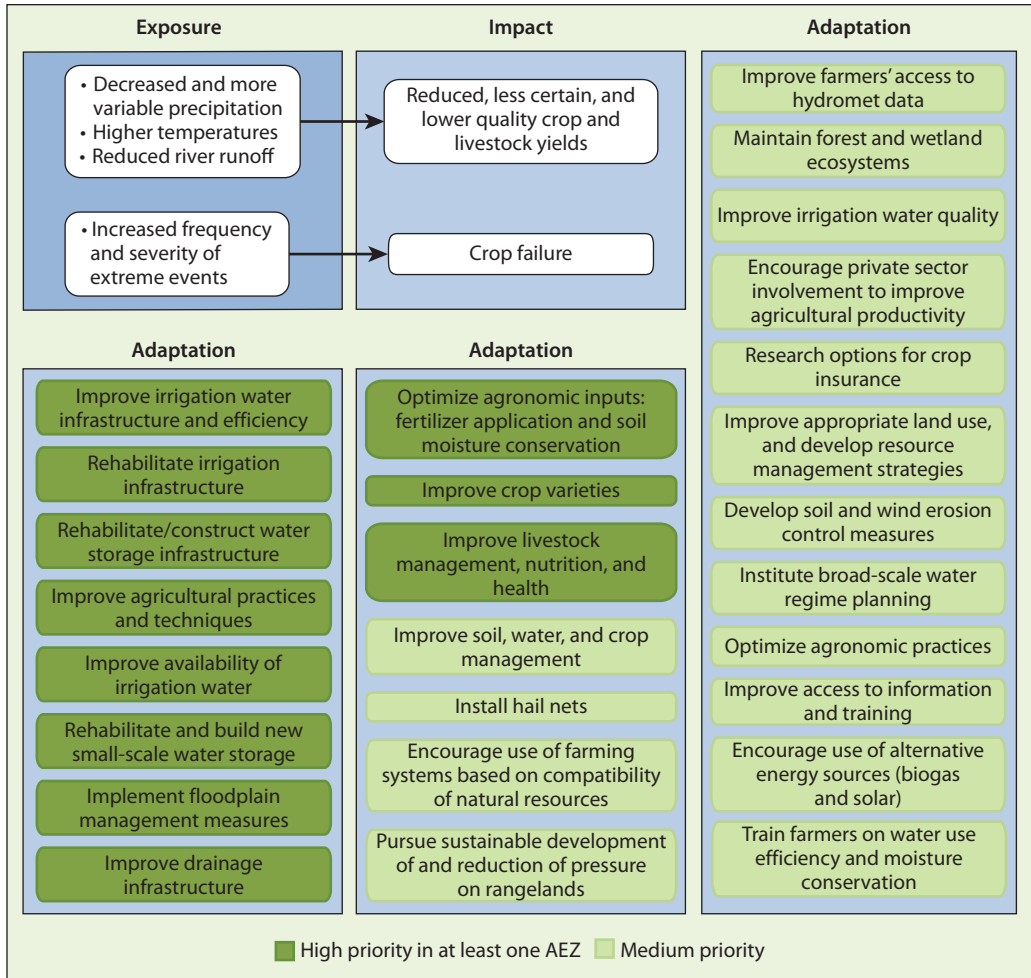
Exposure

• Decreased and more variable precipitation
• Higher temperatures
• Reduced river runoff

• Increased frequency and severity of extreme events

Impact

Reduced, less certain, and lower quality crop and livestock yields

Crop failure

Adaptation

Improve farmers' access to hydromet data

Maintain forest and wetland ecosystems

Improve irrigation water quality

Encourage private sector involvement to improve agricultural productivity

Research options for crop insurance

Improve appropriate land use, and develop resource management strategies

Develop soil and wind erosion control measures

Institute broad-scale water regime planning

Optimize agronomic practices

Improve access to information and training

Encourage use of alternative energy sources (biogas and solar)

Train farmers on water use efficiency and moisture conservation

Adaptation

Improve irrigation water infrastructure and efficiency

Rehabilitate irrigation infrastructure

Rehabilitate/construct water storage infrastructure

Improve agricultural practices and techniques

Improve availability of irrigation water

Rehabilitate and build new small-scale water storage

Implement floodplain management measures

Improve drainage infrastructure

Adaptation

Optimize agronomic inputs: fertilizer application and soil moisture conservation

Improve crop varieties

Improve livestock management, nutrition, and health

Improve soil, water, and crop management

Install hail nets

Encourage use of farming systems based on compatibility of natural resources

Pursue sustainable development of and reduction of pressure on rangelands

High priority in at least one AEZ  Medium priority